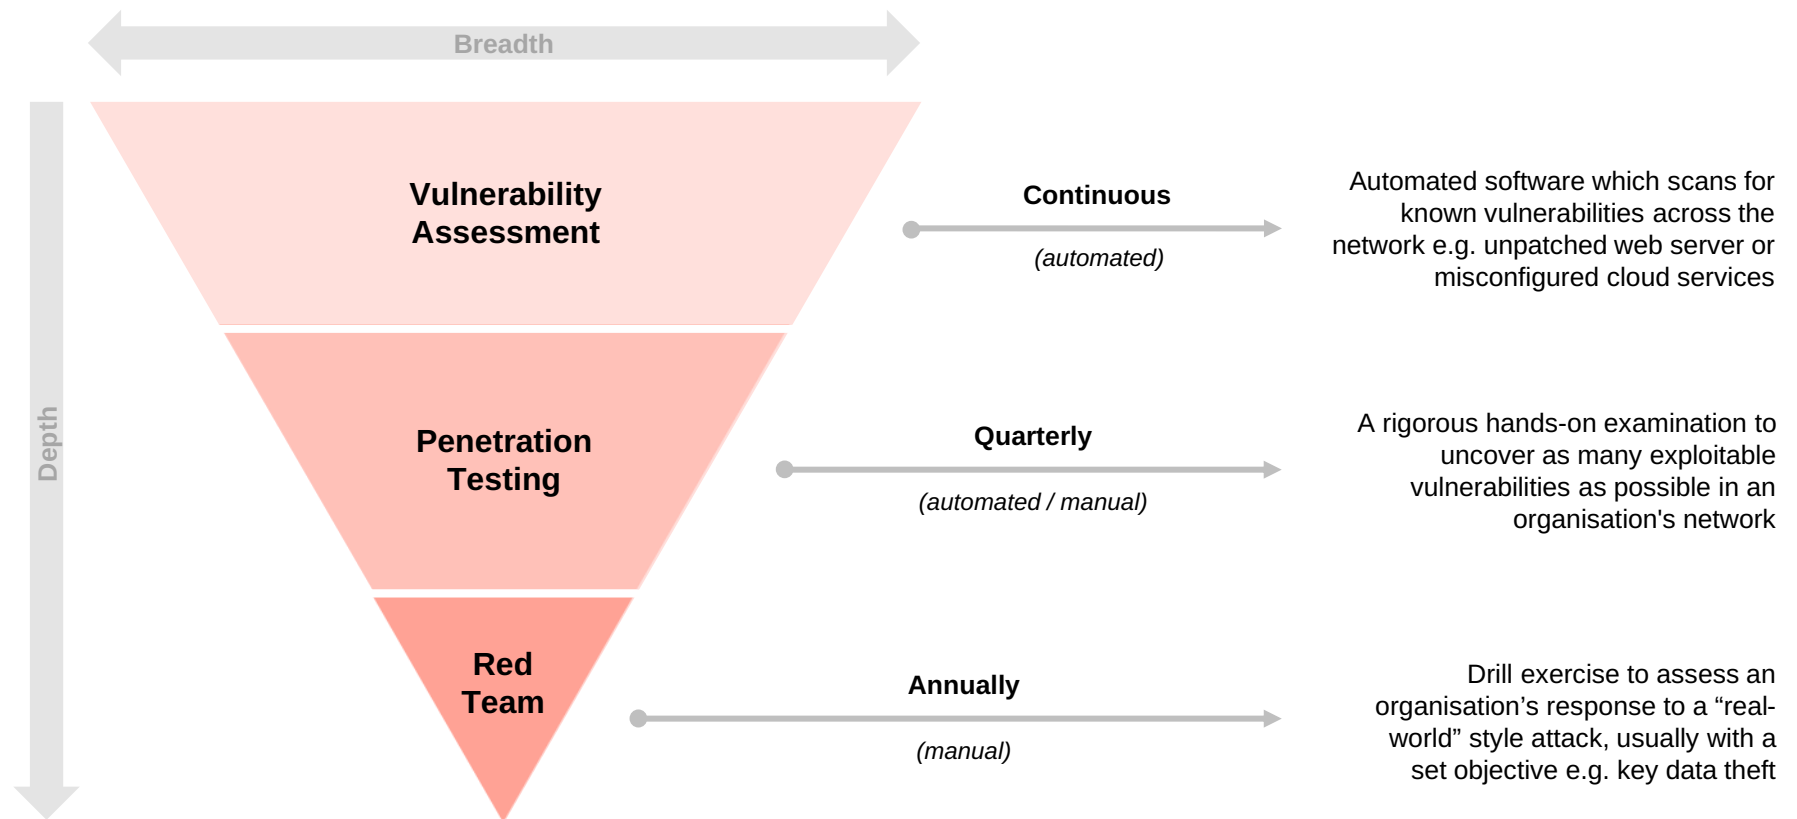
Breadth

Depth

Vulnerability Assessment

Continuous

(automated)

Automated software which scans for known vulnerabilities across the network e.g. unpatched web server or misconfigured cloud services

Penetration Testing

Quarterly

(automated / manual)

A rigorous hands-on examination to uncover as many exploitable vulnerabilities as possible in an organisation's network

Red Team

Annually

(manual)

Drill exercise to assess an organisation’s response to a “real-world” style attack, usually with a set objective e.g. key data theft